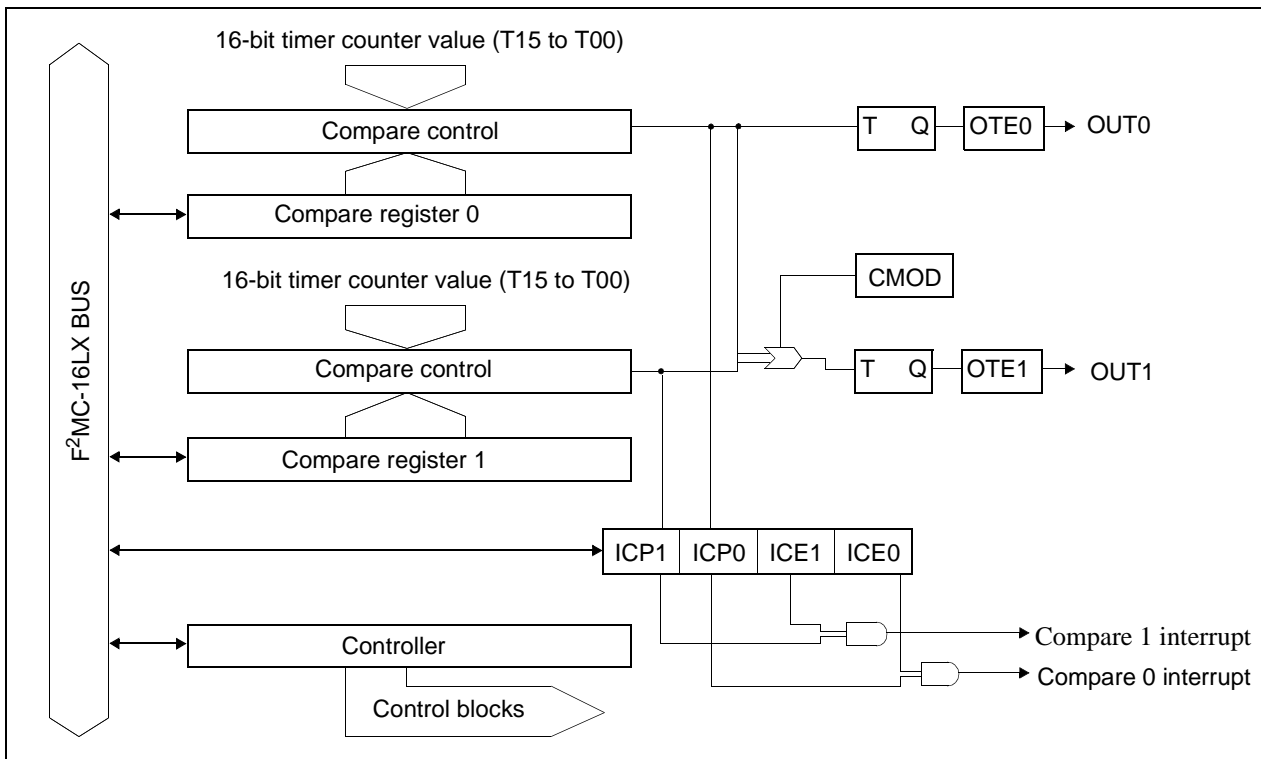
16-bit timer counter value (T15 to T00)

Compare control

Compare register 0

16-bit timer counter value (T15 to T00)

Compare control

Compare register 1

$F^2$MC-16LX BUS

T Q

OTE0

OUT0

CMOD

T Q

OTE1

OUT1

| ICP1 | ICP0 | ICE1 | ICE0 |
|---|---|---|---|

Compare 1 interrupt

Compare 0 interrupt

Controller

Control blocks